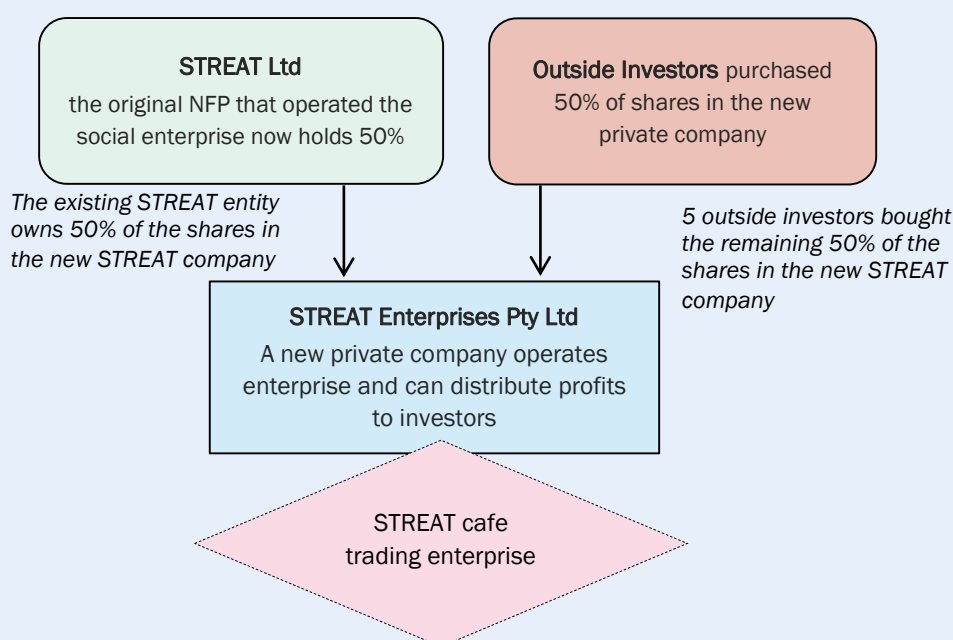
STREAT Ltd
the original NFP that operated the social enterprise now holds 50%

Outside Investors purchased 50% of shares in the new private company

The existing STREAT entity owns 50% of the shares in the new STREAT company

5 outside investors bought the remaining 50% of the shares in the new STREAT company

STREAT Enterprises Pty Ltd
A new private company operates enterprise and can distribute profits to investors

STREAT cafe trading enterprise